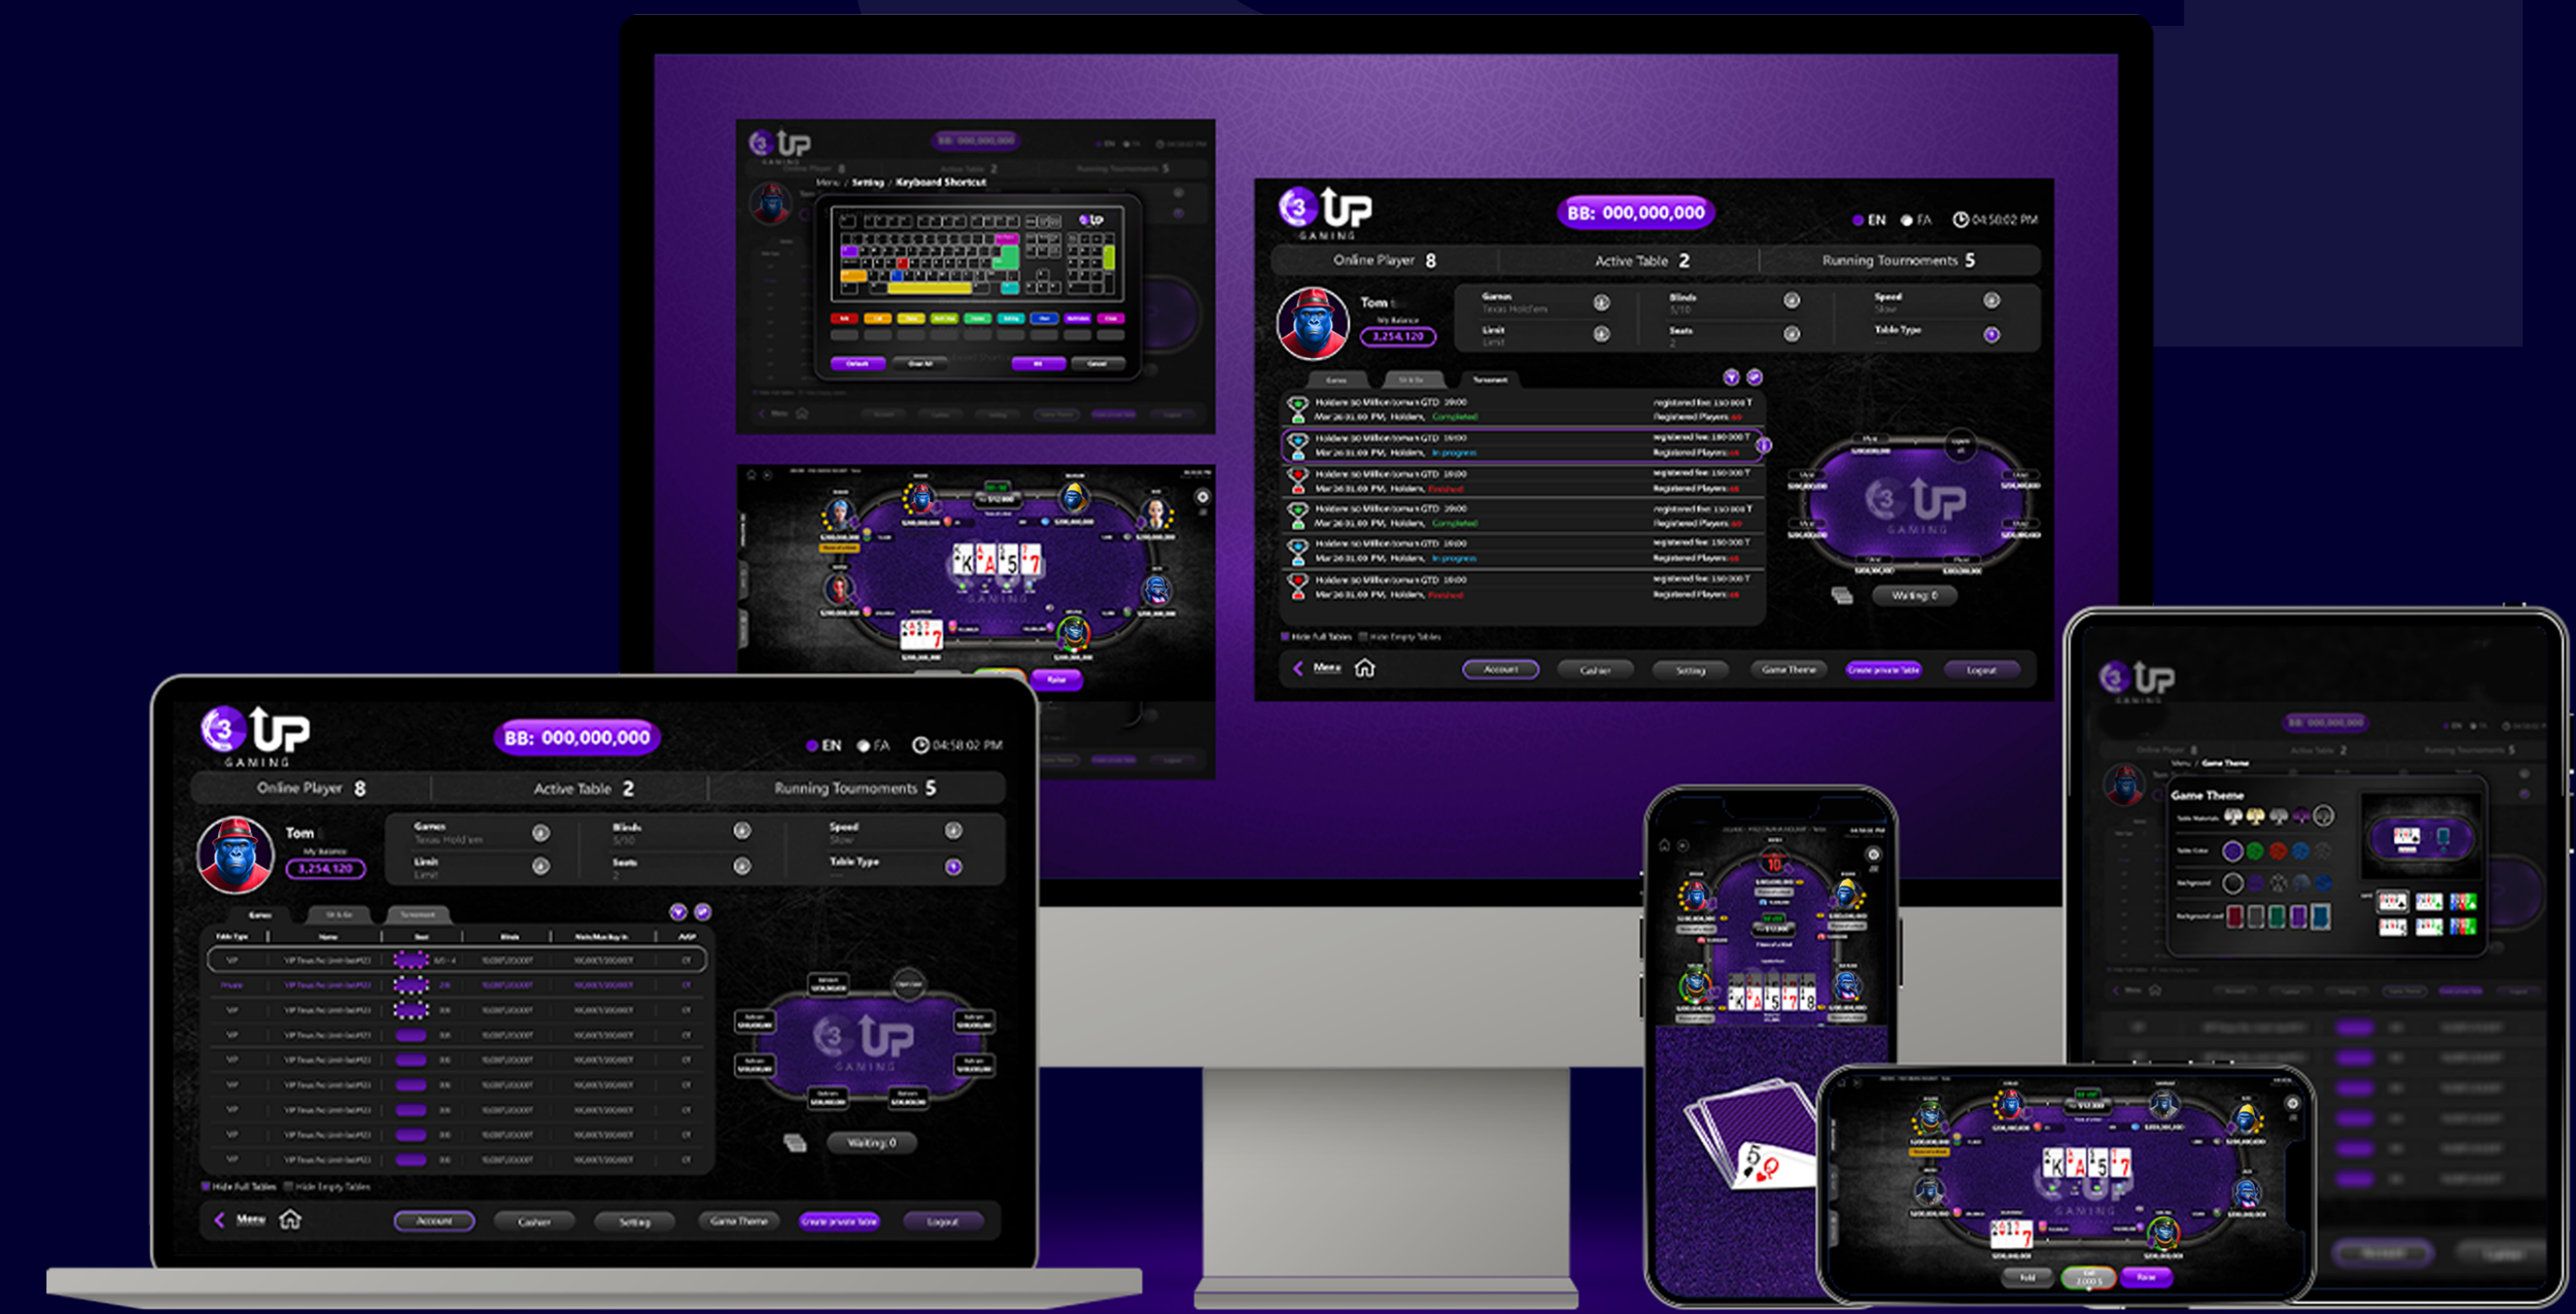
3 UP GAMING

BB: 000,000,000

Menu / Setting / Keyboard Shortcut

3 UP GAMING

BB: 000,000,000

EN FA 04:58:02 PM

Online Player 8 Active Table 2 Running Tournoments 5

Tom

My Balance

3,254,120

Games Texas Hold'em

Blinds 5/10

Speed Slow

Limit Limit

Seats 2

Table Type

Games Sit & Go Tornoment

Holdem 50 Million toman GTD 19:00 Mar 26 31.00 PM, Holdem, Completed

registered fee: 150 000 T Registered Players: 50

Holdem 50 Million toman GTD 19:00 Mar 26 31.00 PM, Holdem, In progress

Holdem 50 Million toman GTD 19:00 Mar 26 31.00 PM, Holdem, Finished

Holdem 50 Million toman GTD 19:00 Mar 26 31.00 PM, Holdem, Completed

Holdem 50 Million toman GTD 19:00 Mar 26 31.00 PM, Holdem, In progress

Holdem 50 Million toman GTD 19:00 Mar 26 31.00 PM, Holdem, Finished

3 UP GAMING

Waiting: 0

Hide Full Tables Hide Empty Tables

Menu Account Cashier Setting Game Theme Create private table Logout

3 UP GAMING

BB: 000,000,000

EN FA 04:58:02 PM

Online Player 8 Active Table 2 Running Tournoments 5

Tom

My Balance

3,254,120

Games Texas Hold'em

Blinds 5/10

Speed Slow

Limit Limit

Seats 2

Table Type

Games Sit & Go Tornoment

Table Type Name Seat Blinds Min/Max Buy In AVG

VIP

Private

3 UP GAMING

Waiting: 0

Hide Full Tables Hide Empty Tables

Menu Account Cashier Setting Game Theme Create private table Logout

Raise

3 UP GAMING

BB: 000,000,000

Menu / Game Theme

Game Theme

Fold Call Raise